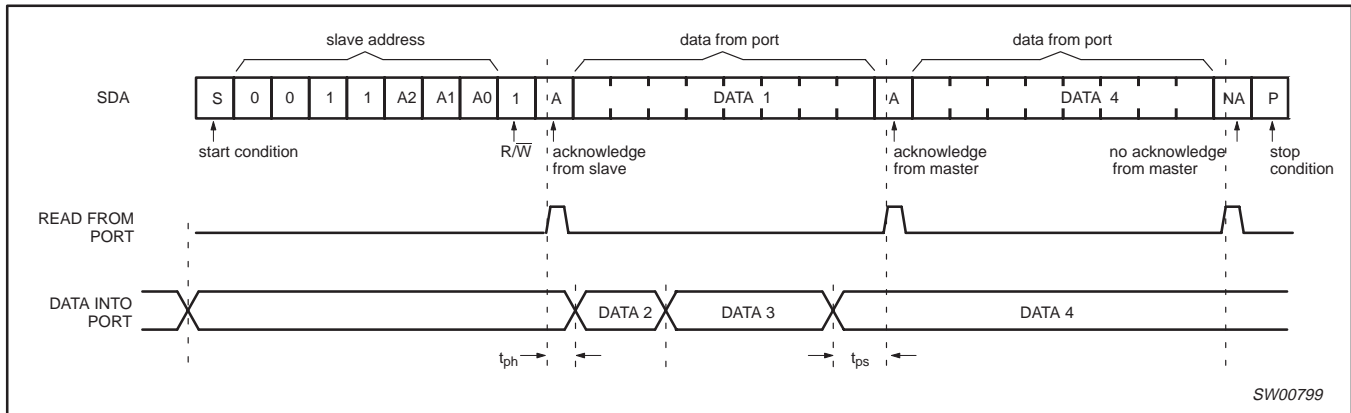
slave address

data from port

data from port

SDA

S 0 0 1 1 A2 A1 A0 1 A DATA 1 A DATA 4 NA P

start condition

R/$\overline{W}$

acknowledge from slave

acknowledge from master

no acknowledge from master

stop condition

READ FROM PORT

DATA INTO PORT

DATA 2

DATA 3

DATA 4

$t_{ph}$

$t_{ps}$

SW00799